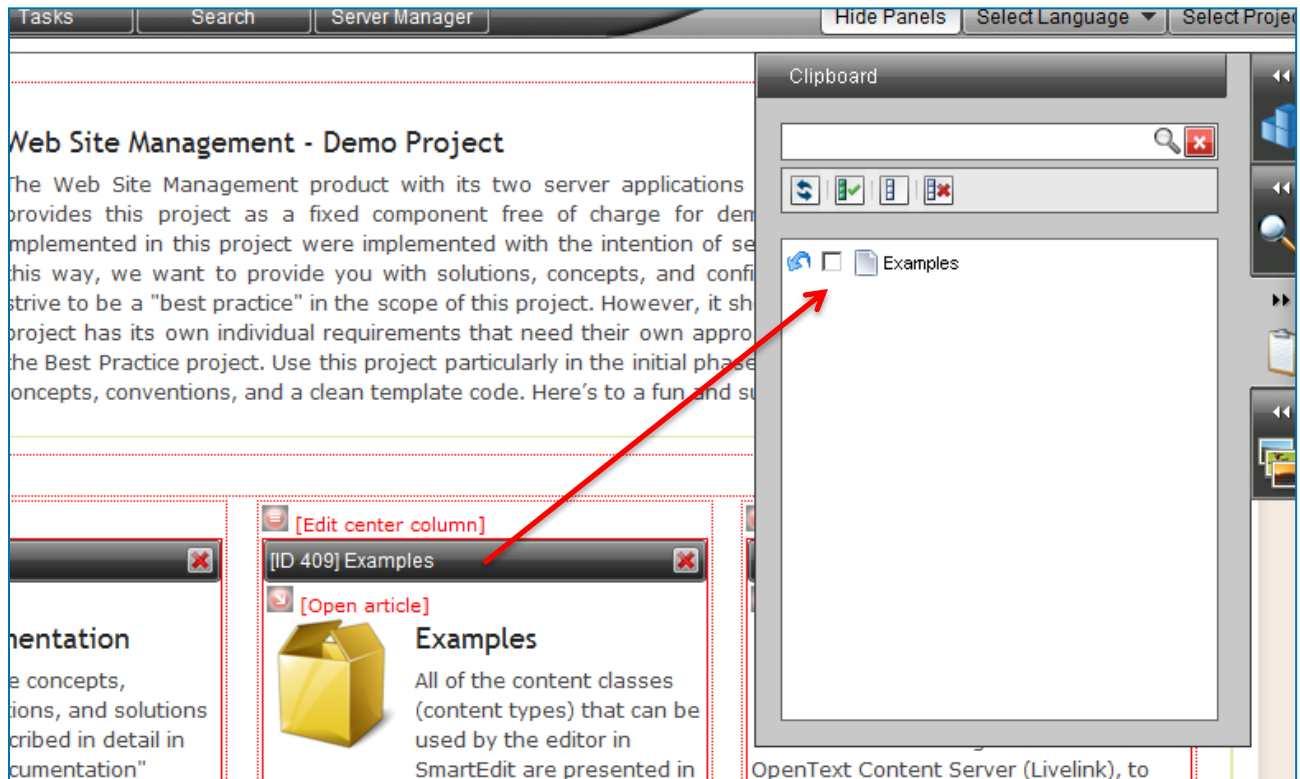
Tasks Search Server Manager Hide Panels Select Language Select Projec

Veb Site Management - Demo Project

The Web Site Management product with its two server applications provides this project as a fixed component free of charge for dem mplemented in this project were implemented with the intention of se this way, we want to provide you with solutions, concepts, and confi strive to be a "best practice" in the scope of this project. However, it sh project has its own individual requirements that need their own appro the Best Practice project. Use this project particularly in the initial phase oncepts, conventions, and a clean template code. Here's to a fun and su

Clipboard

Examples

[Edit center column]

[ID 409] Examples

[Open article]

nentation

e concepts, tions, and solutions cribed in detail in cumentation"

Examples

All of the content classes (content types) that can be used by the editor in SmartEdit are presented in

OpenText Content Server (Livelink), to